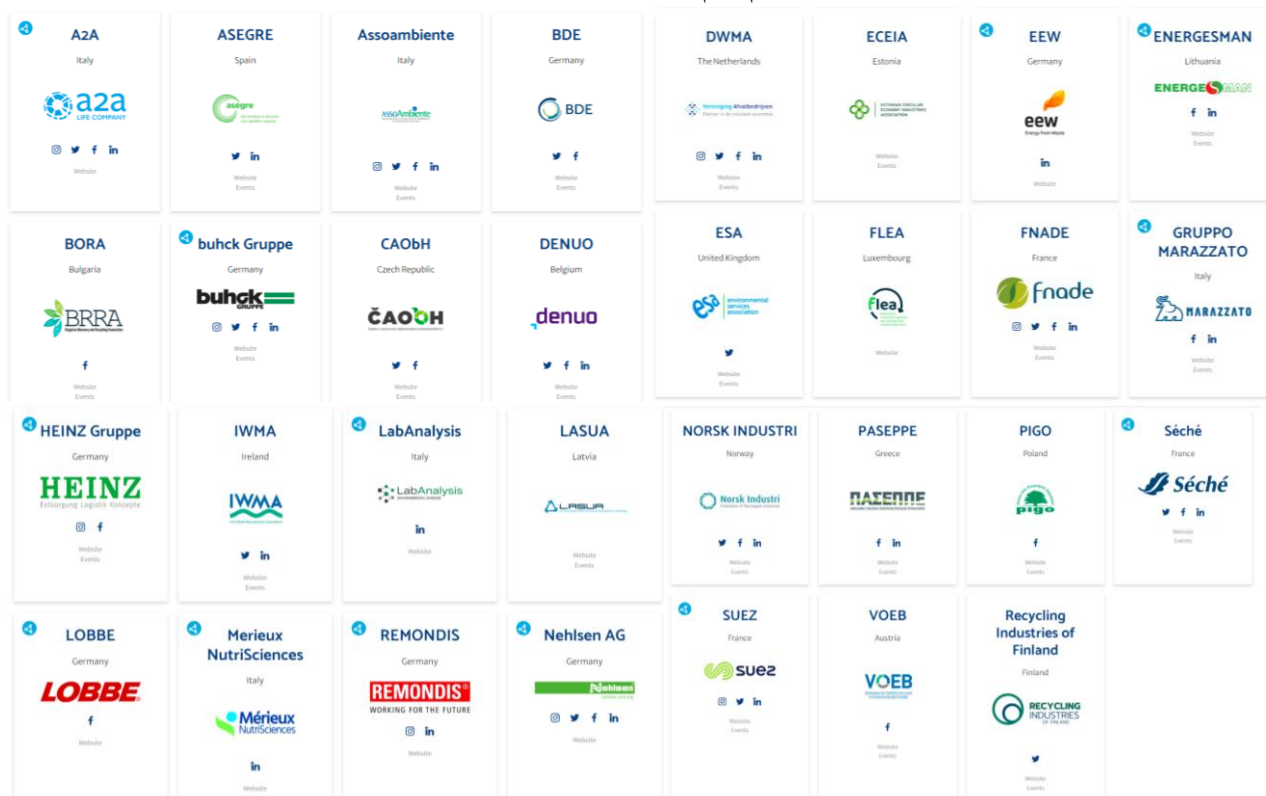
A2A
Italy
a2a LIFE COMPANY
Website

ASEGRE
Spain
asegre
Website
Events

Assoambiente
Italy
AssoAmbiente
Website
Events

BDE
Germany
BDE
Website
Events

DWMA
The Netherlands
Vereniging Afvalbedrijven
Website
Events

ECEIA
Estonia
ESTONIAN CIRCULAR ECONOMY INDUSTRIES ASSOCIATION
Website
Events

EEW
Germany
eew Energy from Waste
Website

ENERGESMAN
Lithuania
ENERGESMAN
Website
Events

BORA
Bulgaria
BRRA
Website
Events

buhck Gruppe
Germany
buhck GRUPPE
Website
Events

CAObH
Czech Republic
ČAObH
Website
Events

DENUO
Belgium
denuo
Website
Events

ESA
United Kingdom
esa environmental services association
Website
Events

FLEA
Luxembourg
flea
Website

FNADE
France
fnade
Website
Events

GRUPPO MARAZZATO
Italy
MARAZZATO
Website
Events

HEINZ Gruppe
Germany
HEINZ Entsorgung Logistik Konzepte
Website
Events

IWMA
Ireland
IWMA
Website
Events

LabAnalysis
Italy
LabAnalysis
Website

LASUA
Latvia
LASUA
Website
Events

NORSK INDUSTRI
Norway
Norsk Industri
Website
Events

PASEPPE
Greece
ΠΑΣΕΠΠΕ
Website
Events

PIGO
Poland
pigo
Website
Events

Séché
France
Séché
Website
Events

LOBBE
Germany
LOBBE
Website

Merieux NutriSciences
Italy
Mérieux NutriSciences
Website

REMONDIS
Germany
REMONDIS WORKING FOR THE FUTURE
Website

Nehlsen AG
Germany
Nehlsen
Website

SUEZ
France
suez
Website
Events

VOEB
Austria
VOEB
Website
Events

Recycling Industries of Finland
Finland
RECYCLING INDUSTRIES OF FINLAND
Website
Events